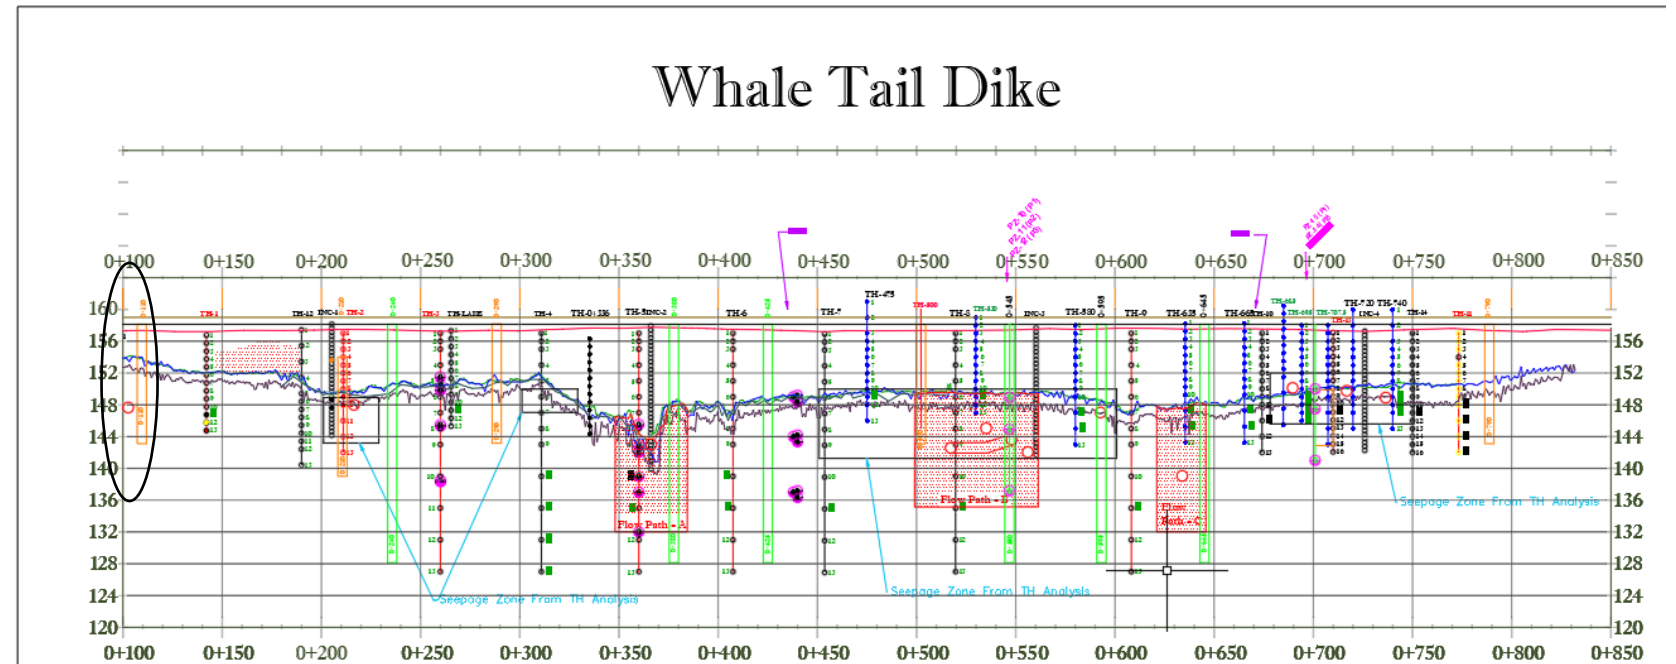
Whale Tail Dike

0+100 0+150 0+200 0+250 0+300 0+350 0+400 0+450 0+500 0+550 0+600 0+650 0+700 0+750 0+800 0+850

160
156
152
148
144
140
136
132
128
124
120

156
152
148
144
140
136
132
128
124
120

TH-1 TH-12 INC-1 TH-2 TH-3 TH-LASE TH-4 TH-0+336 TH-5INC-2 TH-6 TH-7 TH-475 TH-500 TH-8 INC-3 TH-580 TH-9 TH-625 TH-660 TH-10 INC-4 TH-720 TH-740 TH-11

Flow Path - A
Flow Path - B
Flow Path - C

Seepage Zone From TH Analysis
Seepage Zone From TH Analysis
Seepage Zone From TH Analysis

0+100 0+150 0+200 0+250 0+300 0+350 0+400 0+450 0+500 0+550 0+600 0+650 0+700 0+750 0+800 0+850